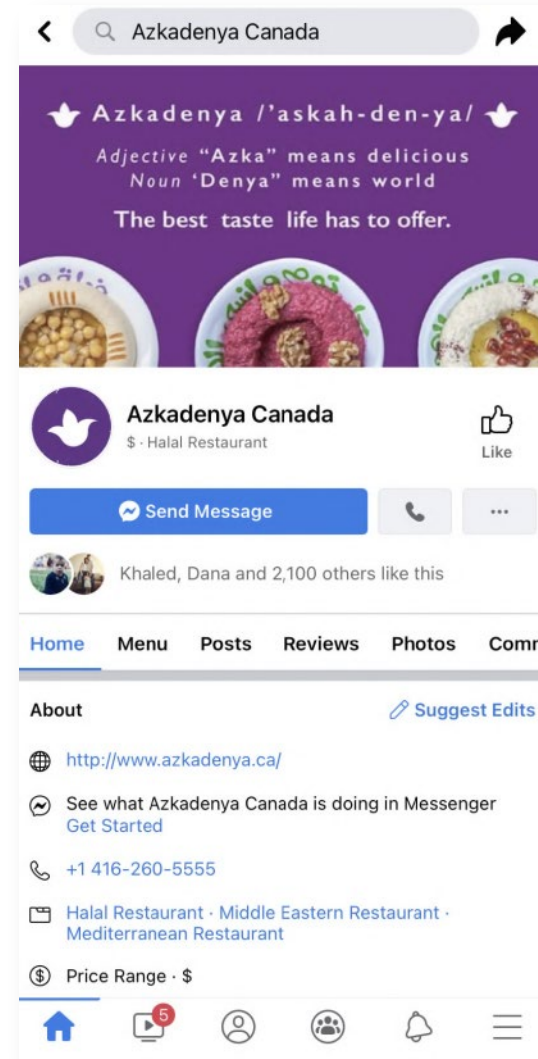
Azkadenya Canada

Azkadenya /'askah-den-ya/

Adjective "Azka" means delicious
Noun 'Denya" means world

The best taste life has to offer.

Azkadenya Canada
$ · Halal Restaurant

Like

Send Message

...

Khaled, Dana and 2,100 others like this

Home Menu Posts Reviews Photos Com

About

Suggest Edits

http://www.azkadenya.ca/

See what Azkadenya Canada is doing in Messenger
Get Started

+1 416-260-5555

Halal Restaurant · Middle Eastern Restaurant · Mediterranean Restaurant

Price Range · $

5